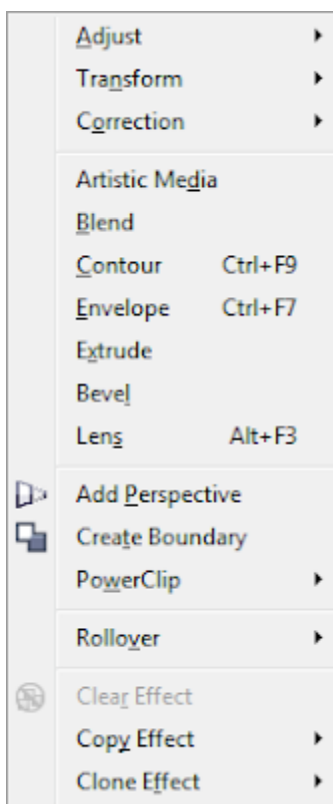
Adjust
Transform
Correction

Artistic Media
Blend
Contour Ctrl+F9
Envelope Ctrl+F7
Extrude
Bevel
Lens Alt+F3

Add Perspective
Create Boundary
PowerClip

Rollover

Clear Effect
Copy Effect
Clone Effect